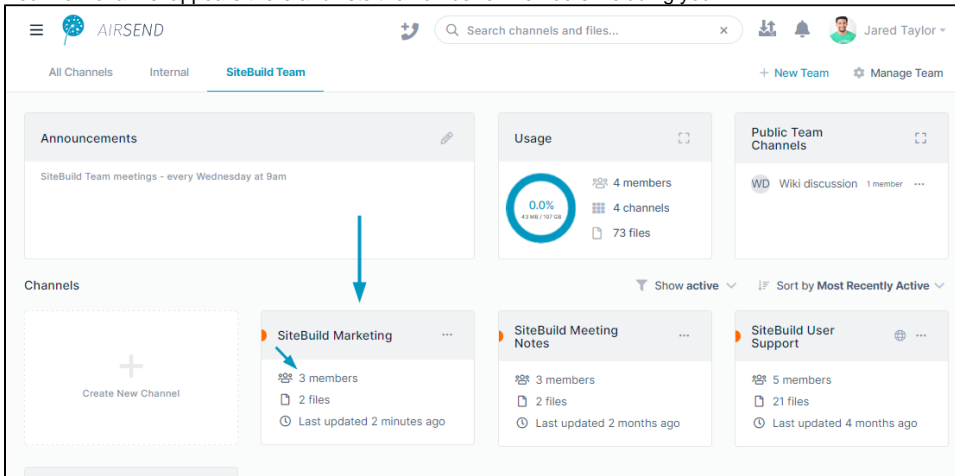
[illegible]

AIRSEND

Search channels and files...

Jared Taylor

All Channels Internal SiteBuild Team

+ New Team Manage Team

Announcements

SiteBuild Team meetings - every Wednesday at 9am

Usage

0.0%
43 MB / 107 GB

4 members
4 channels
73 files

Public Team Channels

WD Wiki discussion 1 member ···

Channels

Show active

Sort by Most Recently Active

Create New Channel

SiteBuild Marketing ···
3 members
2 files
Last updated 2 minutes ago

SiteBuild Meeting Notes ···
3 members
2 files
Last updated 2 months ago

SiteBuild User Support ···
5 members
21 files
Last updated 4 months ago